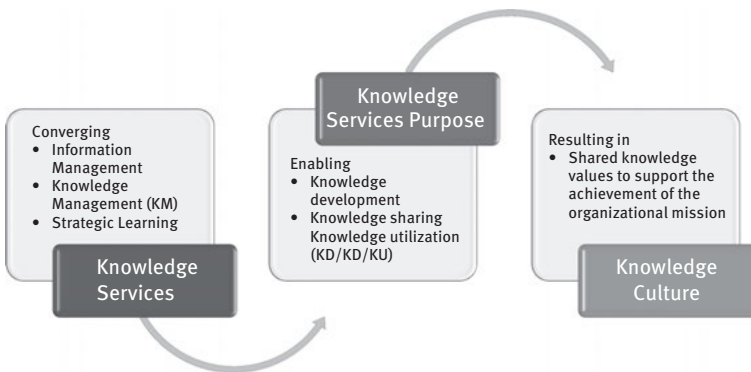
Converging
- Information Management
- Knowledge Management (KM)
- Strategic Learning

Knowledge Services

Knowledge Services Purpose

Enabling
- Knowledge development
- Knowledge sharing Knowledge utilization (KD/KD/KU)

Resulting in
- Shared knowledge values to support the achievement of the organizational mission

Knowledge Culture